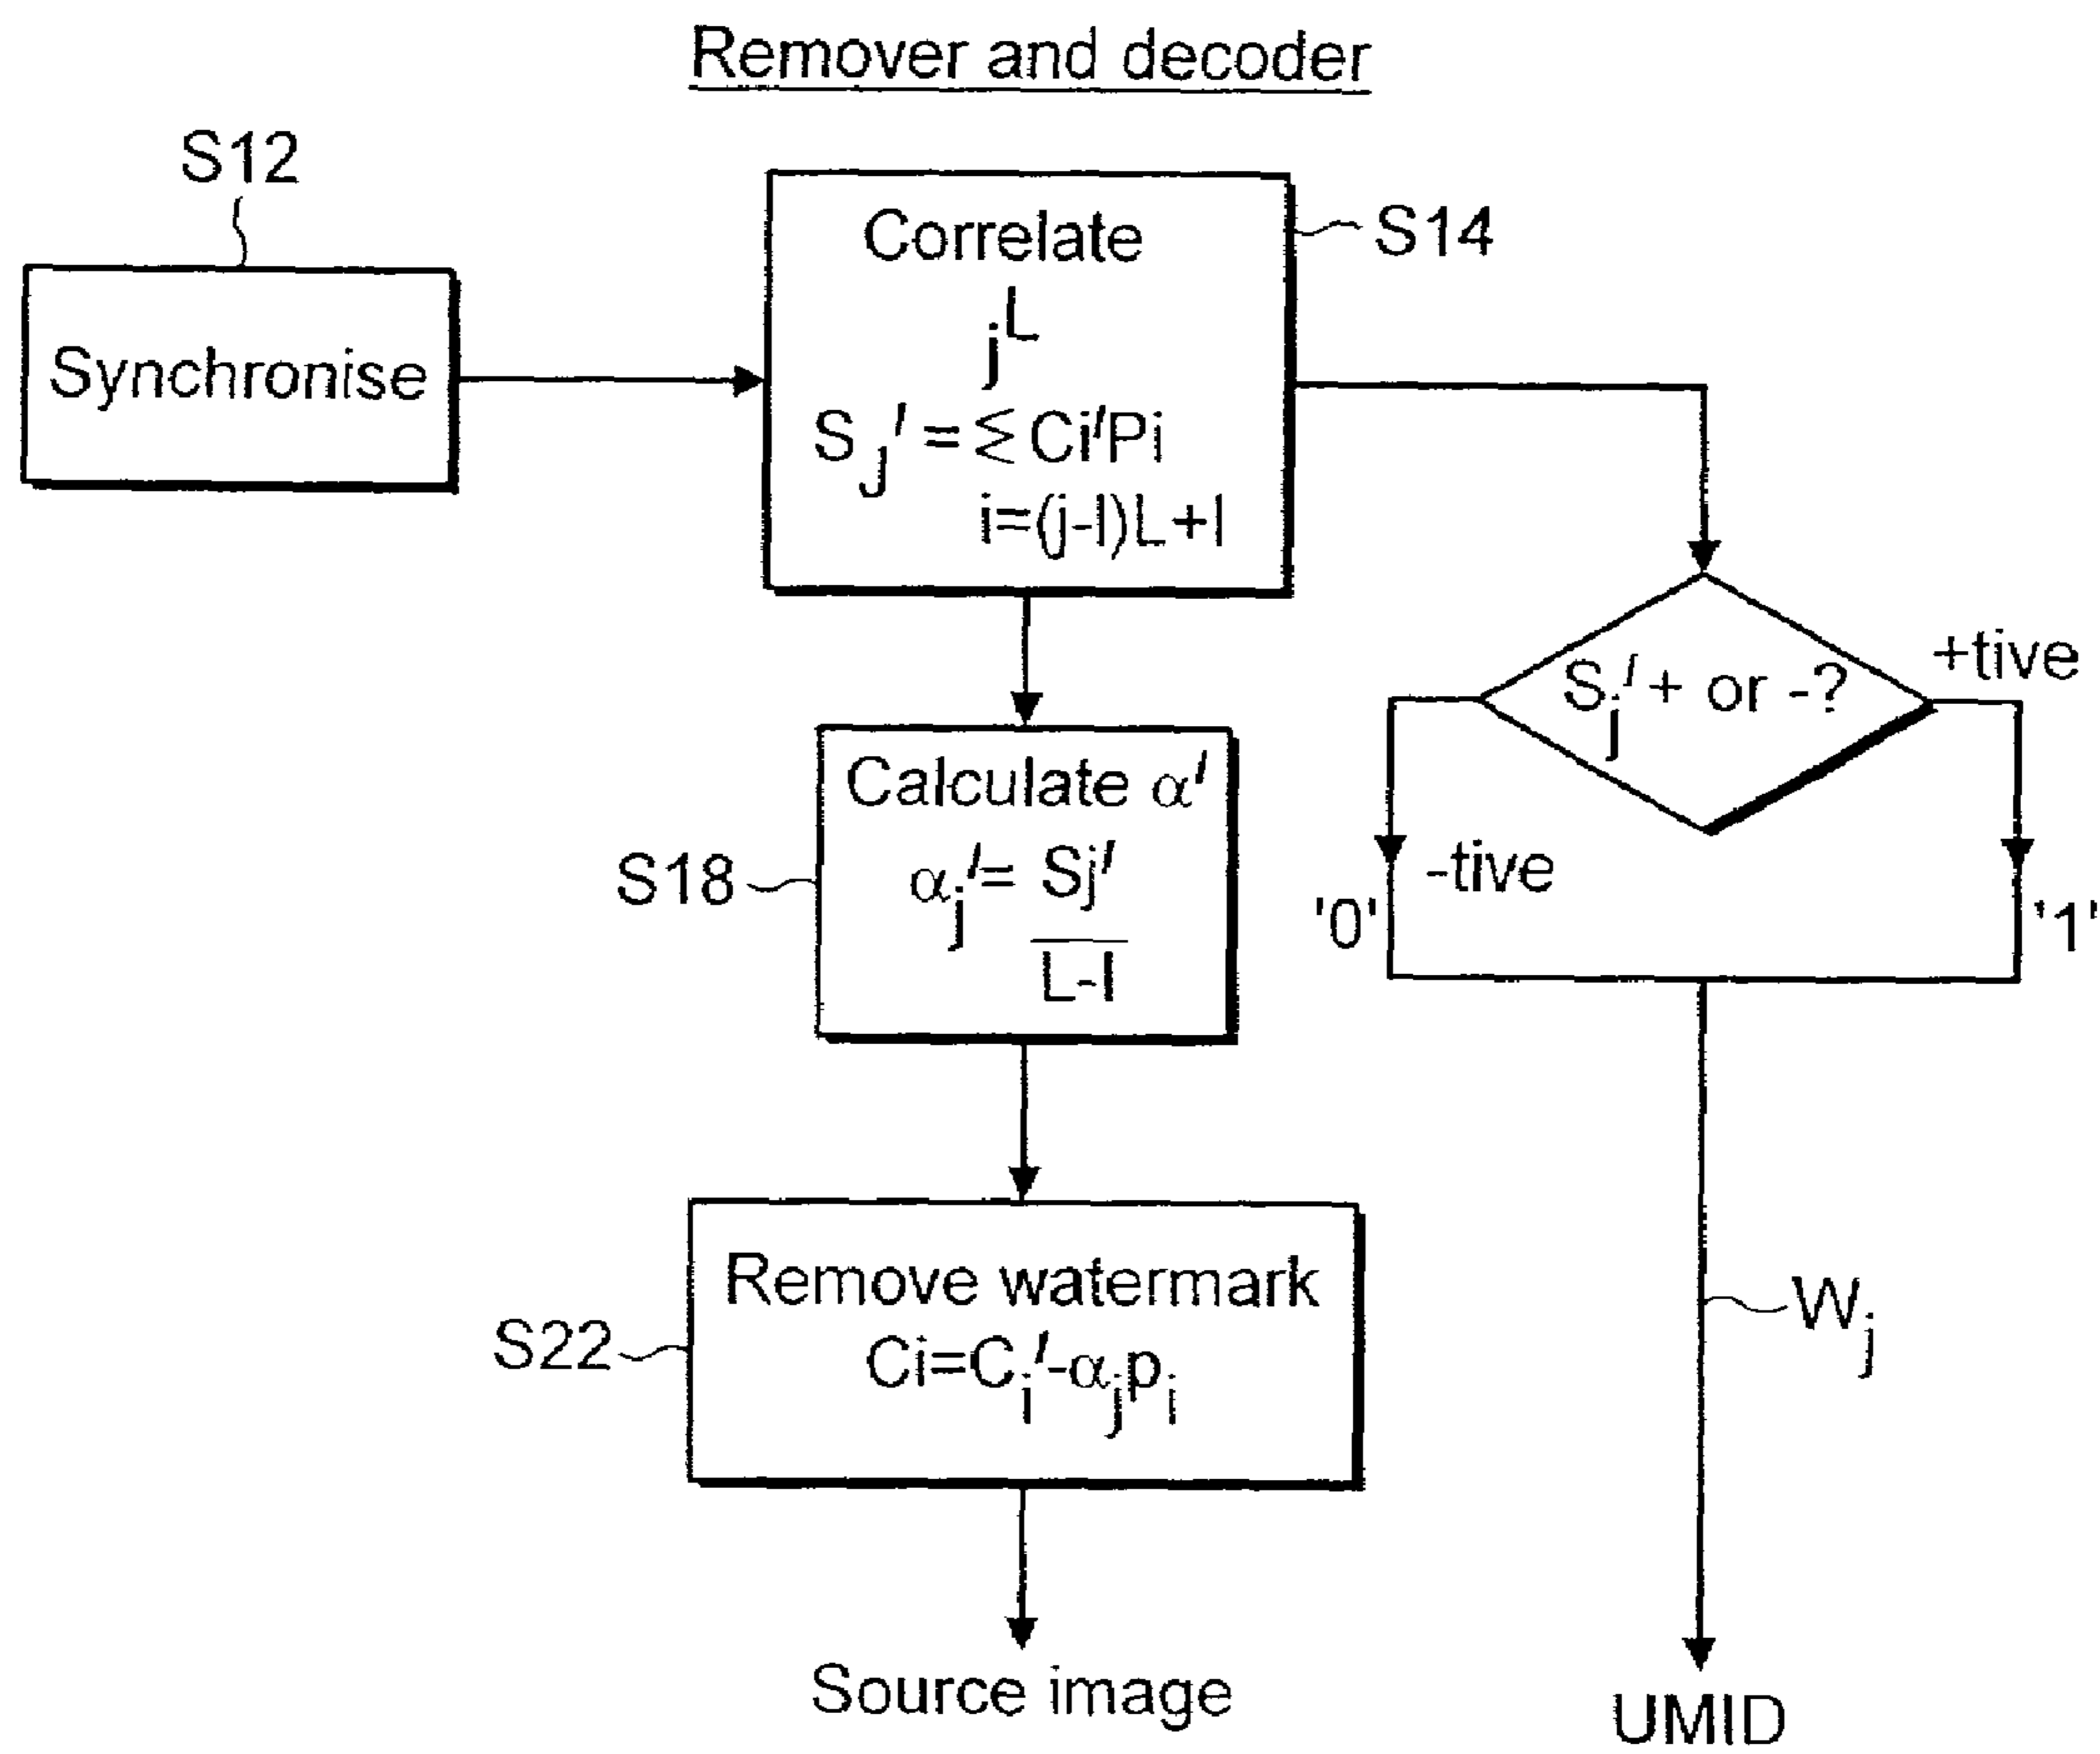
Remover and decoder

S12

Synchronise

Correlate

S14

$S_j' = \sum_{i=(j-l)L+l}^{jL} Ci'Pi$

$S_j'$ + or -?

+tive

-tive

'0'

'1'

S18

Calculate $\alpha'$

$\alpha_j' = \frac{Sj'}{L-l}$

S22

Remove watermark

$Ci = C_i' - \alpha_j p_i$

$W_j$

Source image

UMID